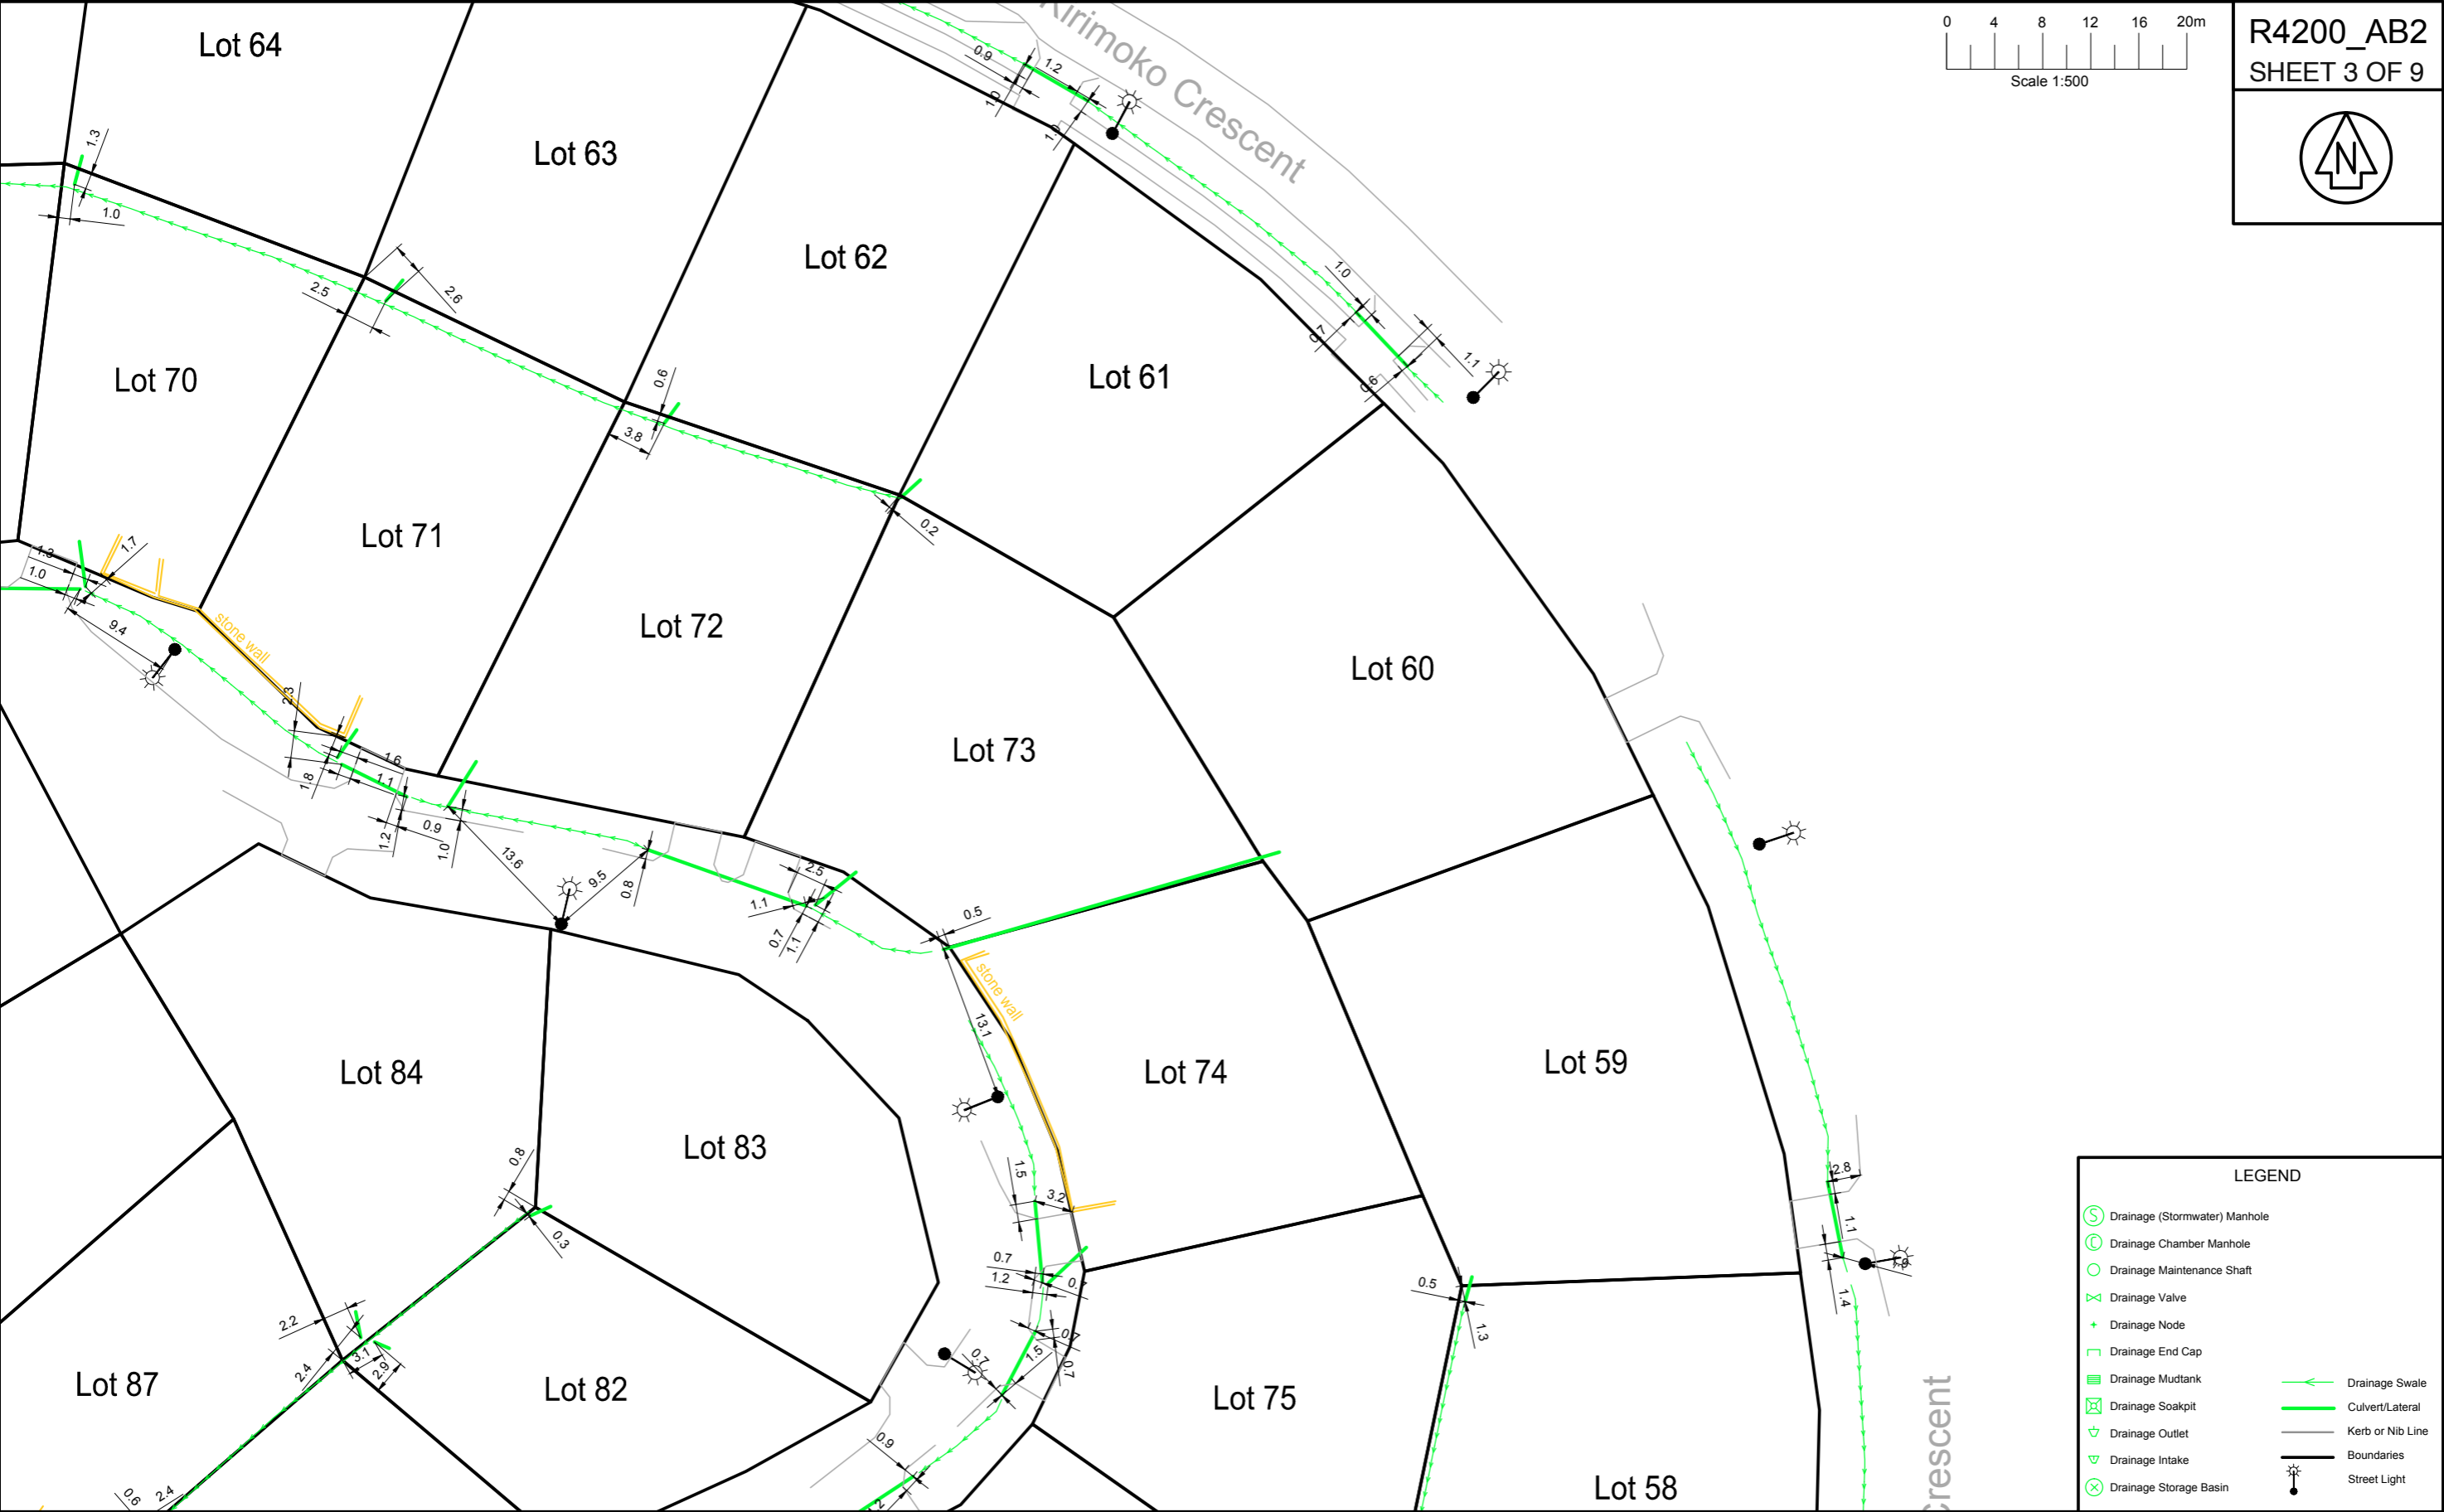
R4200_AB2
SHEET 3 OF 9

0 4 8 12 16 20m
Scale 1:500

N

Kirimoko Crescent

Lot 64
Lot 63
Lot 62
Lot 61
Lot 70
Lot 71
Lot 72
Lot 73
Lot 60
Lot 84
Lot 83
Lot 74
Lot 59
Lot 87
Lot 82
Lot 75
Lot 58

stone wall
stone wall

1.3
1.0
2.5
2.6
0.6
3.8
0.2
0.9
1.2
1.0
1.3
1.0
0.7
0.6
1.1
1.3
1.7
1.0
9.4
2.3
1.6
1.8
1.1
1.2
0.9
1.0
13.6
9.5
0.8
2.5
1.1
0.7
1.1
0.5
13.1
1.5
3.2
0.7
1.2
0.7
1.5
0.7
0.7
0.8
0.3
2.2
2.4
3.1
2.9
0.6
2.4
0.9
0.5
1.3
2.8
1.1
1.4

Crescent

LEGEND
Drainage (Stormwater) Manhole
Drainage Chamber Manhole
Drainage Maintenance Shaft
Drainage Valve
Drainage Node
Drainage End Cap
Drainage Mudtank
Drainage Soakpit
Drainage Outlet
Drainage Intake
Drainage Storage Basin
Drainage Swale
Culvert/Lateral
Kerb or Nib Line
Boundaries
Street Light